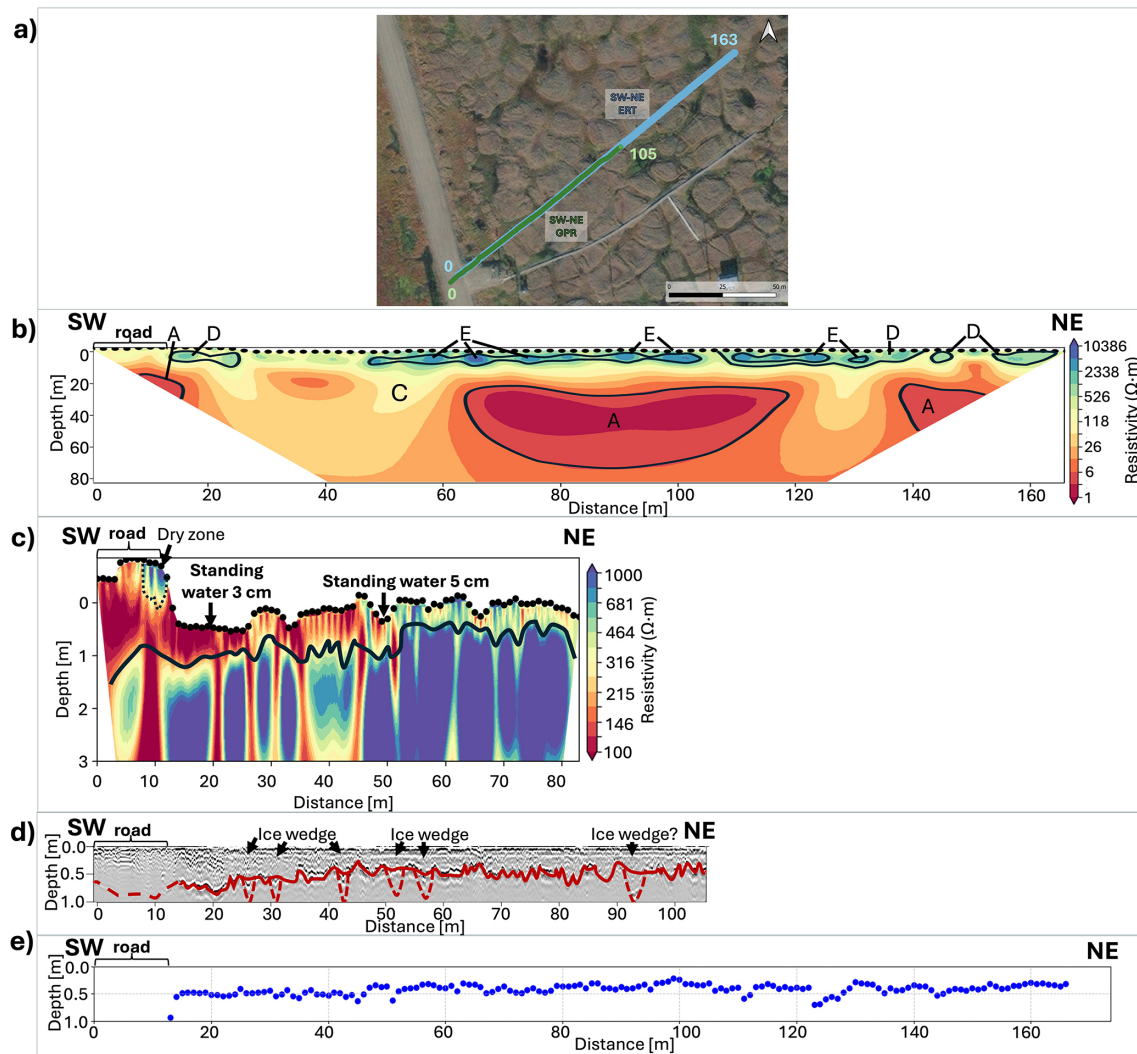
a)

163

SW-NE ERT

105

SW-NE GPR

0

0

0 25 50 m

b)

SW road A D E E E D D NE

C

A

A

Depth [m]

0 20 40 60 80

0 20 40 60 80 100 120 140 160

Distance [m]

10386 2338 526 118 26 6 1

Resistivity (Ω·m)

c)

SW road Dry zone NE

Standing water 3 cm

Standing water 5 cm

Depth [m]

0 1 2 3

0 10 20 30 40 50 60 70 80

Distance [m]

1000 681 464 316 215 146 100

Resistivity (Ω·m)

d)

SW road Ice wedge Ice wedge Ice wedge? NE

Depth [m]

0.0 0.5 1.0

0 10 20 30 40 50 60 70 80 90 100

Distance [m]

e)

SW road NE

Depth [m]

0.0 0.5 1.0

0 20 40 60 80 100 120 140 160

Distance [m]